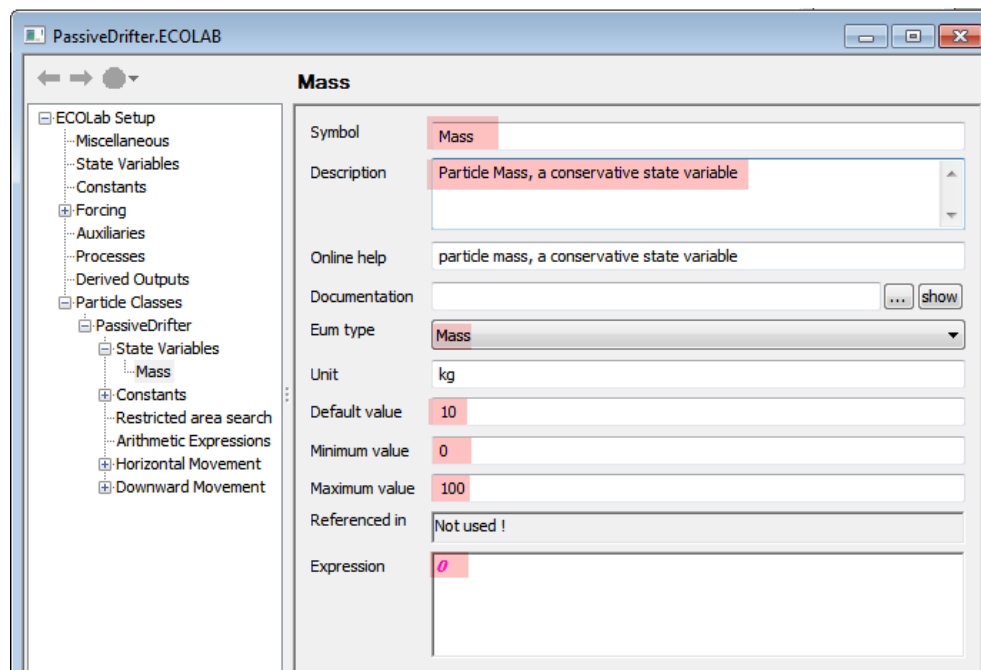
PassiveDrifter.ECOLAB

ECOLab Setup
Miscellaneous
State Variables
Constants
Forcing
Auxiliaries
Processes
Derived Outputs
Particle Classes
PassiveDrifter
State Variables
Mass
Constants
Restricted area search
Arithmetic Expressions
Horizontal Movement
Downward Movement

Mass

| | |
|---|---|
| Symbol | Mass |
| Description | Particle Mass, a conservative state variable |
| Online help | particle mass, a conservative state variable |
| Documentation | ... show |
| Eum type | Mass |
| Unit | kg |
| Default value | 10 |
| Minimum value | 0 |
| Maximum value | 100 |
| Referenced in | Not used ! |
| Expression | 0 |